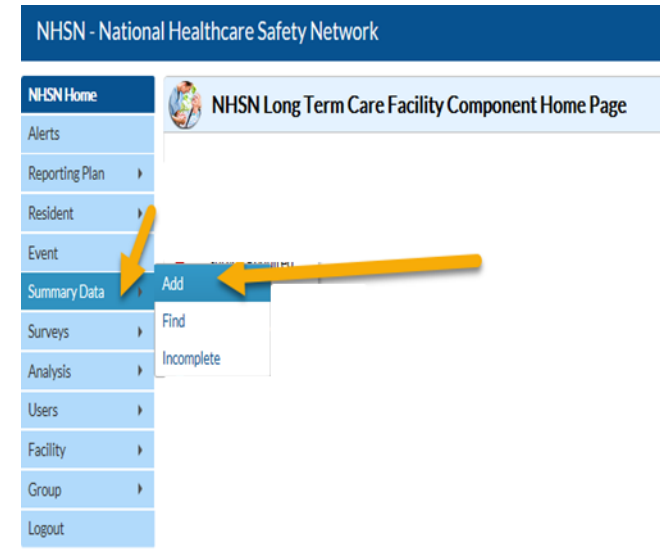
NHSN - National Healthcare Safety Network

NHSN Home
Alerts
Reporting Plan
Resident
Event
Summary Data
Surveys
Analysis
Users
Facility
Group
Logout

NHSN Long Term Care Facility Component Home Page

Add
Find
Incomplete